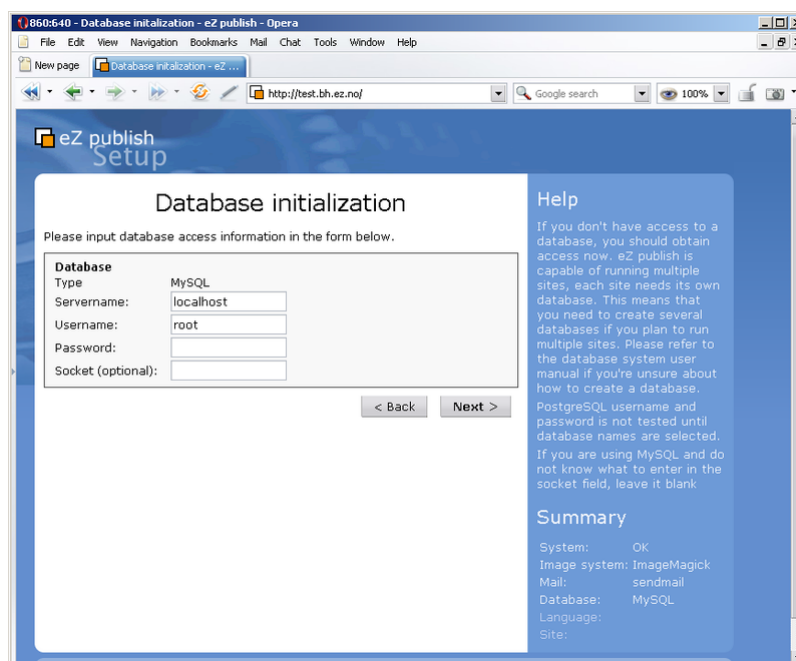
860:640 - Database initalization - eZ publish - Opera

File Edit View Navigation Bookmarks Mail Chat Tools Window Help

New page | Database initalization - eZ ...

http://test.bh.ez.no/

Google search

100%

eZ publish Setup

Database initialization

Please input database access information in the form below.

| Database | |
|---|---|
| Type | MySQL |
| Servername: | localhost |
| Username: | root |
| Password: | |
| Socket (optional): | |

< Back Next >

Help

If you don't have access to a database, you should obtain access now. eZ publish is capable of running multiple sites, each site needs its own database. This means that you need to create several databases if you plan to run multiple sites. Please refer to the database system user manual if you're unsure about how to create a database.

PostgreSQL username and password is not tested until database names are selected.

If you are using MySQL and do not know what to enter in the socket field, leave it blank

Summary

| | |
|---|---|
| System: | OK |
| Image system: | ImageMagick |
| Mail: | sendmail |
| Database: | MySQL |
| Language: | |
| Site: | |